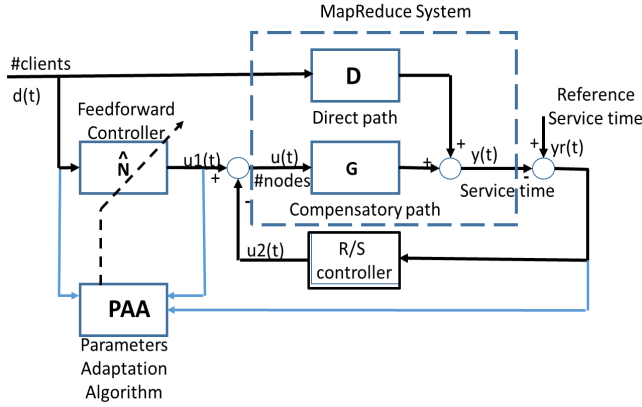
MapReduce System

#clients

d(t)

D

Direct path

Reference Service time

Feedforward Controller

$\hat{N}$

u1(t)

+

u(t)

#nodes

G

+

+

y(t)

+

yr(t)

Service time

-

-

Compensatory path

u2(t)

R/S controller

PAA

Parameters Adaptation Algorithm